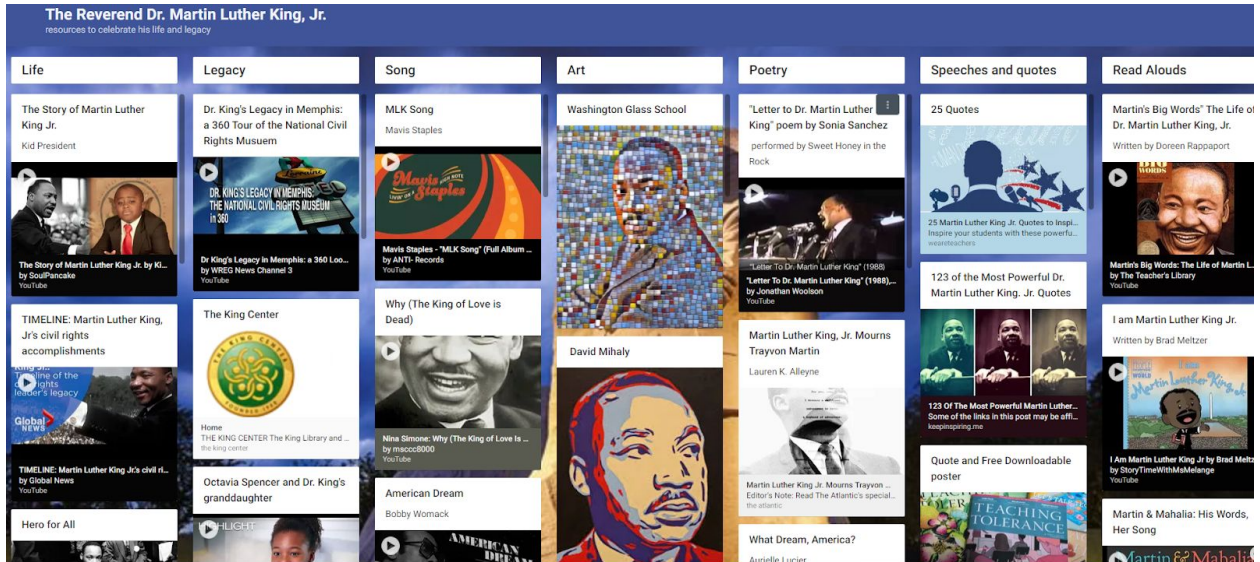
The Reverend Dr. Martin Luther King, Jr.
resources to celebrate his life and legacy

Life

The Story of Martin Luther King Jr.
Kid President
The Story of Martin Luther King Jr. by Ki...
by SoulPancake
YouTube

TIMELINE: Martin Luther King, Jr's civil rights accomplishments
Timeline of the rights leader's legacy
Global News
TIMELINE: Martin Luther King Jr.'s civil ri...
by Global News
YouTube

Hero for All

Legacy

Dr. King's Legacy in Memphis: a 360 Tour of the National Civil Rights Musuem
DR. KING'S LEGACY IN MEMPHIS THE NATIONAL CIVIL RIGHTS MUSEUM in 360
Dr King's Legacy in Memphis: a 360 Loo...
by WREG News Channel 3
YouTube

The King Center
THE KING CENTER
Home
THE KING CENTER The King Library and ...
the king center

Octavia Spencer and Dr. King's granddaughter
HIGHLIGHT

Song

MLK Song
Mavis Staples
Mavis Staples
Mavis Staples - "MLK Song" (Full Album ...
by ANTI- Records
YouTube

Why (The King of Love is Dead)
Nina Simone: Why (The King of Love Is ...
by msccc8000
YouTube

American Dream
Bobby Womack
AMERICAN DREAM

Art

Washington Glass School

David Mihaly

Poetry

"Letter to Dr. Martin Luther King" poem by Sonia Sanchez
performed by Sweet Honey in the Rock
"Letter To Dr. Martin Luther King" (1988)
"Letter To Dr. Martin Luther King" (1988),...
by Jonathan Woolson
YouTube

Martin Luther King, Jr. Mourns Trayvon Martin
Lauren K. Alleyne
Martin Luther King Jr. Mourns Trayvon ...
Editor's Note: Read The Atlantic's special...
the atlantic

What Dream, America?
Aurielle Lucier

Speeches and quotes

25 Quotes
25 Martin Luther King Jr. Quotes to Inspi...
Inspire your students with these powerfu...
weareteachers

123 of the Most Powerful Dr. Martin Luther King. Jr. Quotes
123 Of The Most Powerful Martin Luther...
Some of the links in this post may be affi...
keepinspiring.me

Quote and Free Downloadable poster
TEACHING TOLERANCE

Read Alouds

Martin's Big Words" The Life of Dr. Martin Luther King, Jr.
Written by Doreen Rappaport
BIG WORDS
Martin's Big Words: The Life of Martin L...
by The Teacher's Library
YouTube

I am Martin Luther King Jr.
Written by Brad Meltzer
Martin Luther King Jr.
I Am Martin Luther King Jr by Brad Meltz
by StoryTimeWithMsMelange
YouTube

Martin & Mahalia: His Words, Her Song
Martin & Mahalia